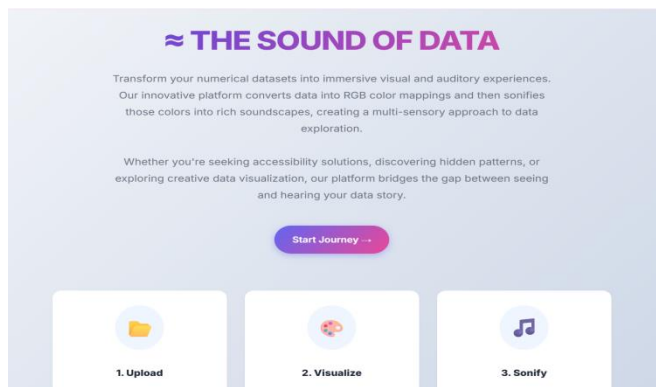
≈ THE SOUND OF DATA

Transform your numerical datasets into immersive visual and auditory experiences. Our innovative platform converts data into RGB color mappings and then sonifies those colors into rich soundscapes, creating a multi-sensory approach to data exploration.

Whether you're seeking accessibility solutions, discovering hidden patterns, or exploring creative data visualization, our platform bridges the gap between seeing and hearing your data story.

Start Journey →

1. Upload

2. Visualize

3. Sonify